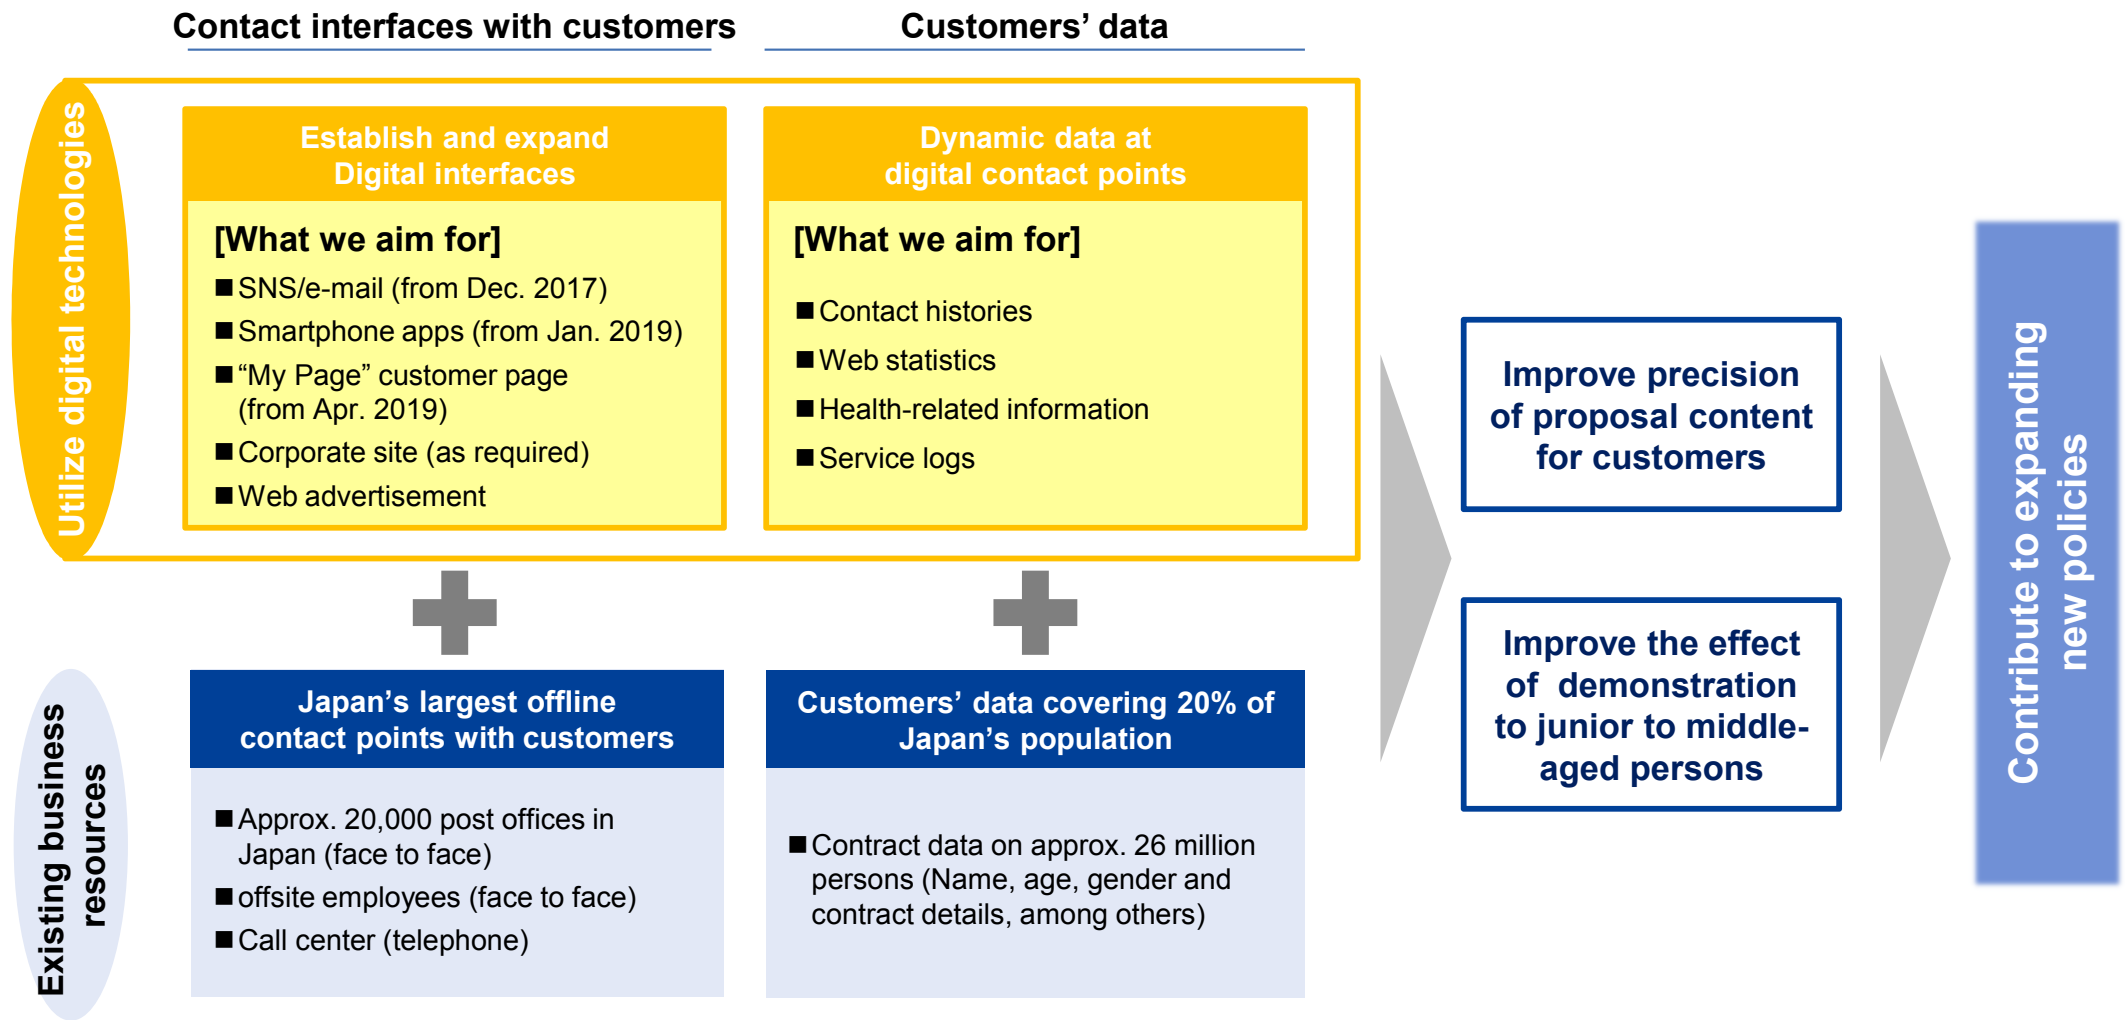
Contact interfaces with customers

Customers’ data

Utilize digital technologies

Establish and expand Digital interfaces

[What we aim for]

■SNS/e-mail (from Dec. 2017)

■Smartphone apps (from Jan. 2019)

■“My Page” customer page (from Apr. 2019)

■Corporate site (as required)

■Web advertisement

Dynamic data at digital contact points

[What we aim for]

■Contact histories

■Web statistics

■Health-related information

■Service logs

Existing business resources

Japan’s largest offline contact points with customers

■Approx. 20,000 post offices in Japan (face to face)

■offsite employees (face to face)

■Call center (telephone)

Customers’ data covering 20% of Japan’s population

■Contract data on approx. 26 million persons (Name, age, gender and contract details, among others)

Improve precision of proposal content for customers

Improve the effect of demonstration to junior to middle-aged persons

Contribute to expanding new policies